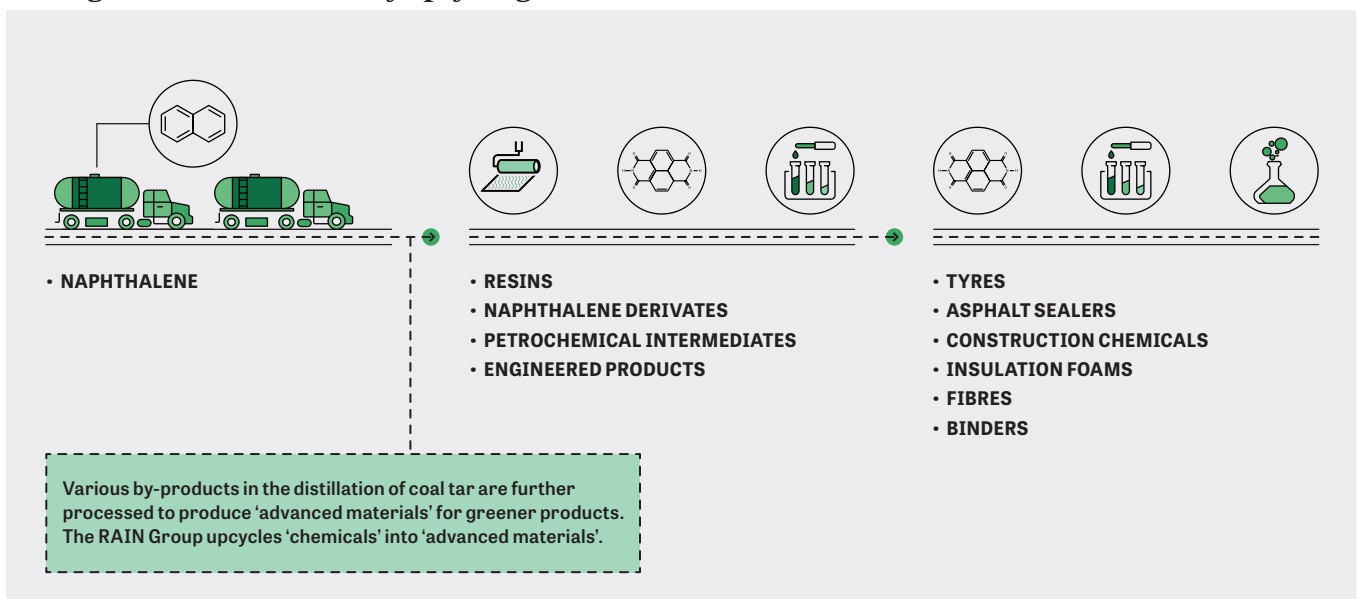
• NAPHTHALENE

• RESINS
• NAPHTHALENE DERIVATES
• PETROCHEMICAL INTERMEDIATES
• ENGINEERED PRODUCTS

• TYRES
• ASPHALT SEALERS
• CONSTRUCTION CHEMICALS
• INSULATION FOAMS
• FIBRES
• BINDERS

Various by-products in the distillation of coal tar are further processed to produce 'advanced materials' for greener products. The RAIN Group upcycles 'chemicals' into 'advanced materials'.